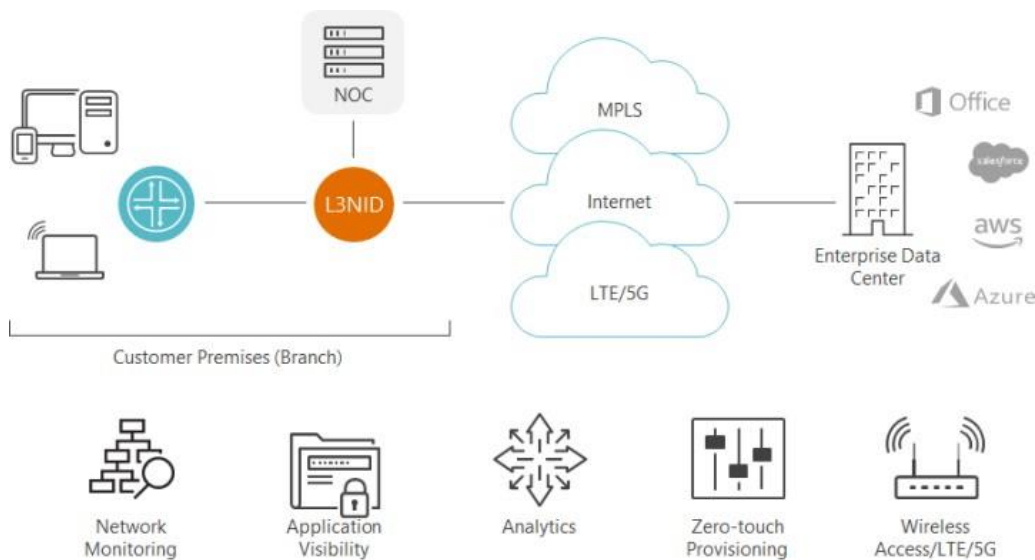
NOC

L3NID

MPLS

Internet

LTE/5G

Office

salesforce

aws

Azure

Enterprise Data Center

Customer Premises (Branch)

Network Monitoring

Application Visibility

Analytics

Zero-touch Provisioning

Wireless Access/LTE/5G